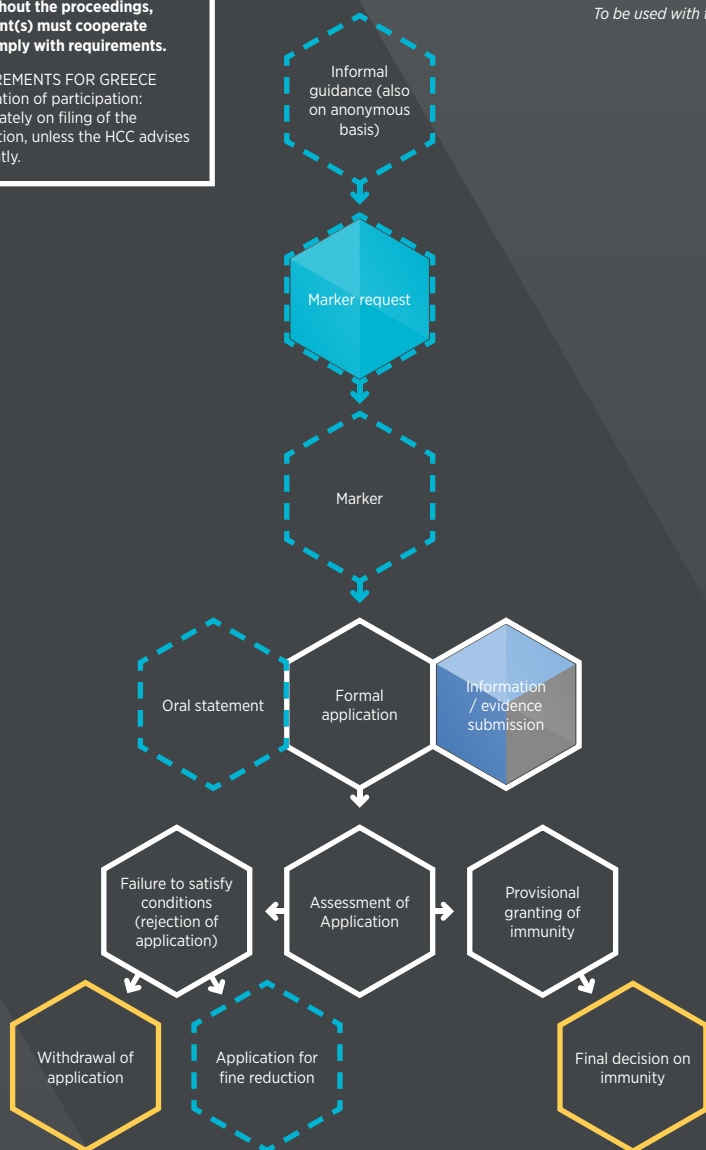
hout the proceedings, nt(s) must cooperate mply with requirements.

REMENTS FOR GREECE ation of participation: ately on filing of the tion, unless the HCC advises tly.

To be used with t

Informal guidance (also on anonymous basis)

Marker request

Marker

Oral statement

Formal application

Information / evidence submission

Failure to satisfy conditions (rejection of application)

Assessment of Application

Provisional granting of immunity

Withdrawal of application

Application for fine reduction

Final decision on immunity